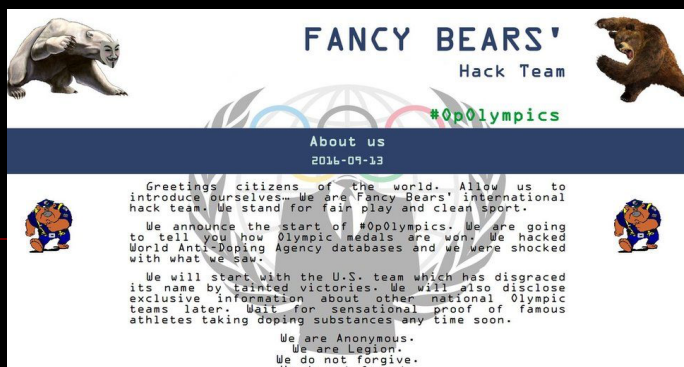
FANCY BEARS'

Hack Team

#OpOlympics

About us

2016-09-13

Greetings citizens of the world. Allow us to introduce ourselves… We are Fancy Bears' international hack team. We stand for fair play and clean sport.

We announce the start of #OpOlympics. We are going to tell you how Olympic medals are won. We hacked World Anti-Doping Agency databases and we were shocked with what we saw.

We will start with the U.S. team which has disgraced its name by tainted victories. We will also disclose exclusive information about other national Olympic teams later. Wait for sensational proof of famous athletes taking doping substances any time soon.

We are Anonymous.
We are Legion.
We do not forgive.
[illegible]